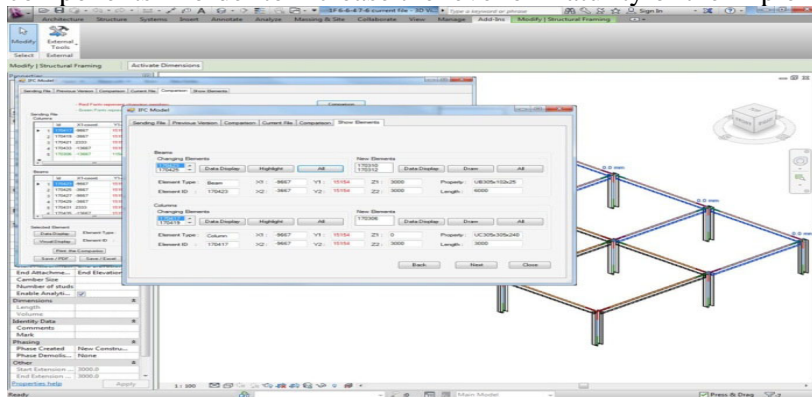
Architecture Structure Systems Insert Annotate Analyze Massing & Site Collaborate View Manage Add-Ins Modify | Structural Framing

Modify External Tools

Select External

Modify | Structural Framing Activate Dimensions

IFC Model

Sending File Previous Version Comparison Current File Comparison Show Elements

IFC Model

Sending File Previous Version Comparison Current File Comparison Show Elements

Beams
Changing Elements
170425

Data Display Highlight All

New Elements
170310
170312

Data Display Draw All

Element Type: Beam X1: -9667 Y1: 15154 Z1: 3000 Property: UB305x102x25
Element ID: 170423 X2: -9667 Y2: 15154 Z2: 3000 Length: 4000

Columns
Changing Elements
170419

Data Display Highlight All

New Elements
170306

Data Display Draw All

Element Type: Column X1: -9667 Y1: 15154 Z1: 0 Property: UC305x305x240
Element ID: 170417 X2: -9667 Y2: 15154 Z2: 3000 Length: 3000

Back Next Close

End Attachme... End Elevation
Camber Size
Number of studs
Enable Analyti...
Dimensions
Length
Volume
Identity Data
Comments
Mark
Phasing
Phase Created New Constru...
Phase Demolis... None
Other
Start Extension ... 3000.0
End Extension ... 3000.0
Properties help Apply

1 : 100

Main Model

Ready

Press & Drag